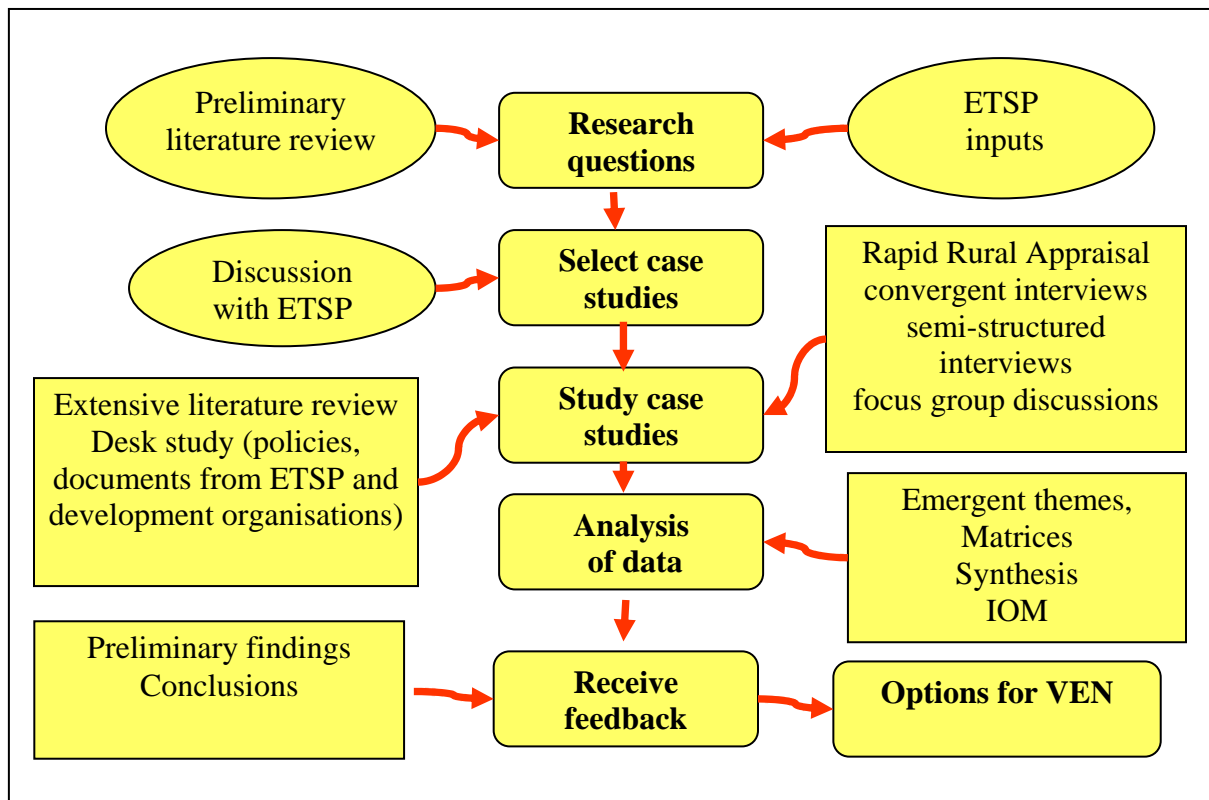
Preliminary literature review

Research questions

ETSP inputs

Discussion with ETSP

Select case studies

Rapid Rural Appraisal
convergent interviews
semi-structured interviews
focus group discussions

Extensive literature review
Desk study (policies, documents from ETSP and development organisations)

Study case studies

Analysis of data

Emergent themes,
Matrices
Synthesis
IOM

Preliminary findings
Conclusions

Receive feedback

Options for VEN